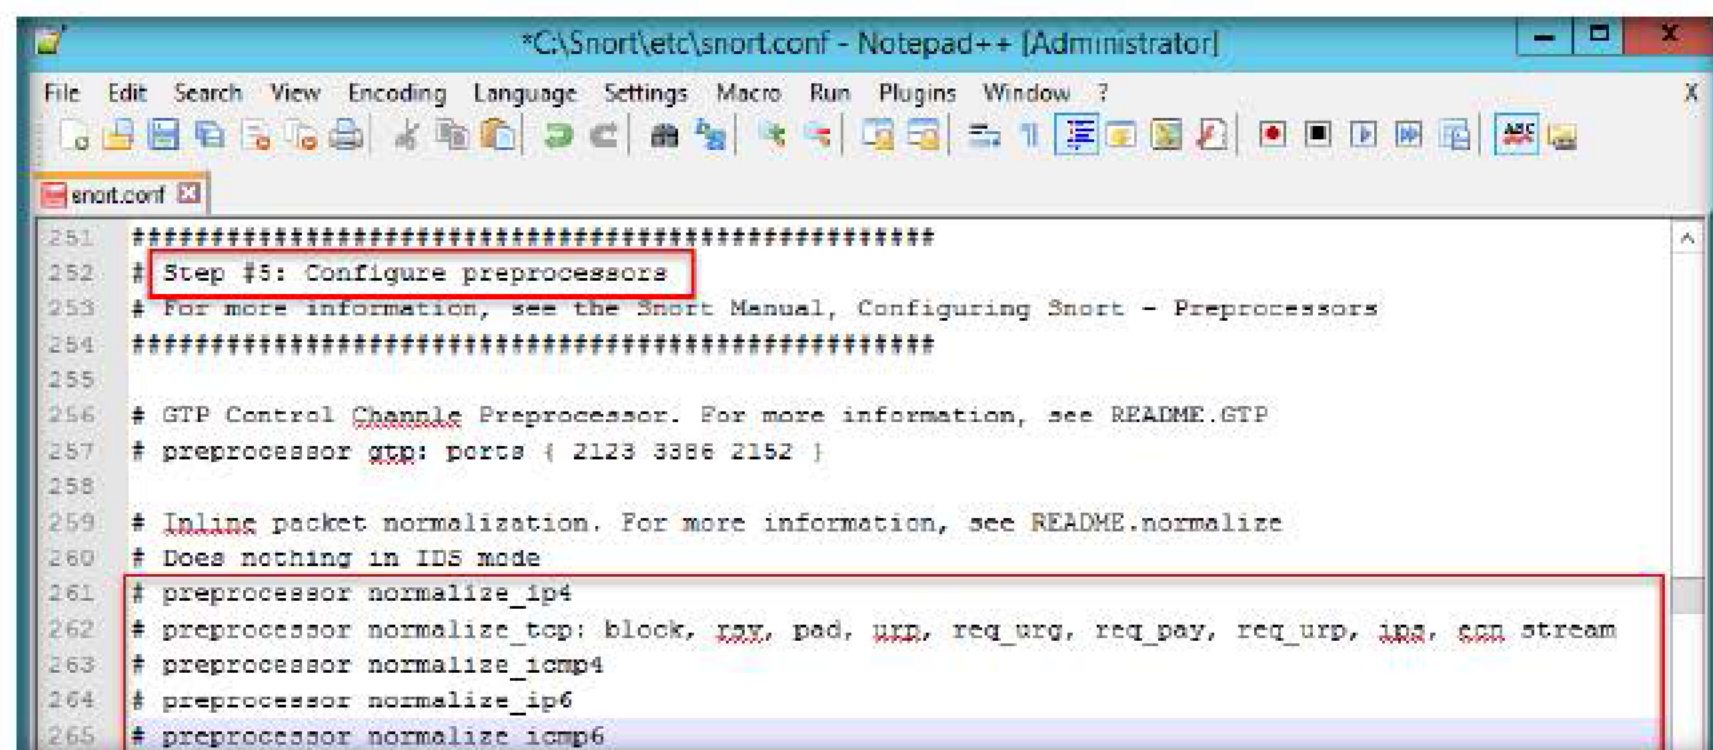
*C:\Snort\etc\snort.conf - Notepad++ [Administrator]

File Edit Search View Encoding Language Settings Macro Run Plugins Window ?

X

snort.conf

251 ###################################################
252 # Step #5: Configure preprocessors
253 # For more information, see the Snort Manual, Configuring Snort - Preprocessors
254 ###################################################
255
256 # GTP Control Channle Preprocessor. For more information, see README.GTP
257 # preprocessor gtp: ports { 2123 3386 2152 }
258
259 # Inline packet normalization. For more information, see README.normalize
260 # Does nothing in IDS mode
261 # preprocessor normalize_ip4
262 # preprocessor normalize_tcp: block, rsv, pad, urp, req_urg, req_pay, req_urp, ips, ecn stream
263 # preprocessor normalize_icmp4
264 # preprocessor normalize_ip6
265 # preprocessor normalize_icmp6